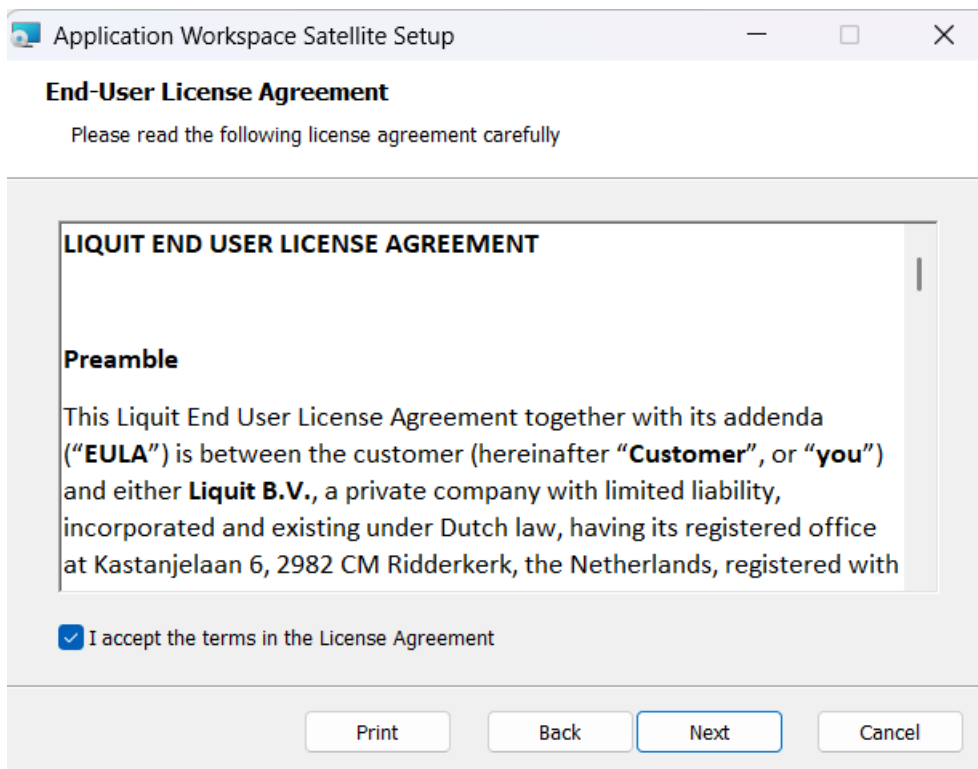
Application Workspace Satellite Setup

End-User License Agreement

Please read the following license agreement carefully

LIQUIT END USER LICENSE AGREEMENT

Preamble

This Liquit End User License Agreement together with its addenda ("EULA") is between the customer (hereinafter "Customer", or "you") and either Liquit B.V., a private company with limited liability, incorporated and existing under Dutch law, having its registered office at Kastanjelaan 6, 2982 CM Ridderkerk, the Netherlands, registered with

I accept the terms in the License Agreement

Print

Back

Next

Cancel